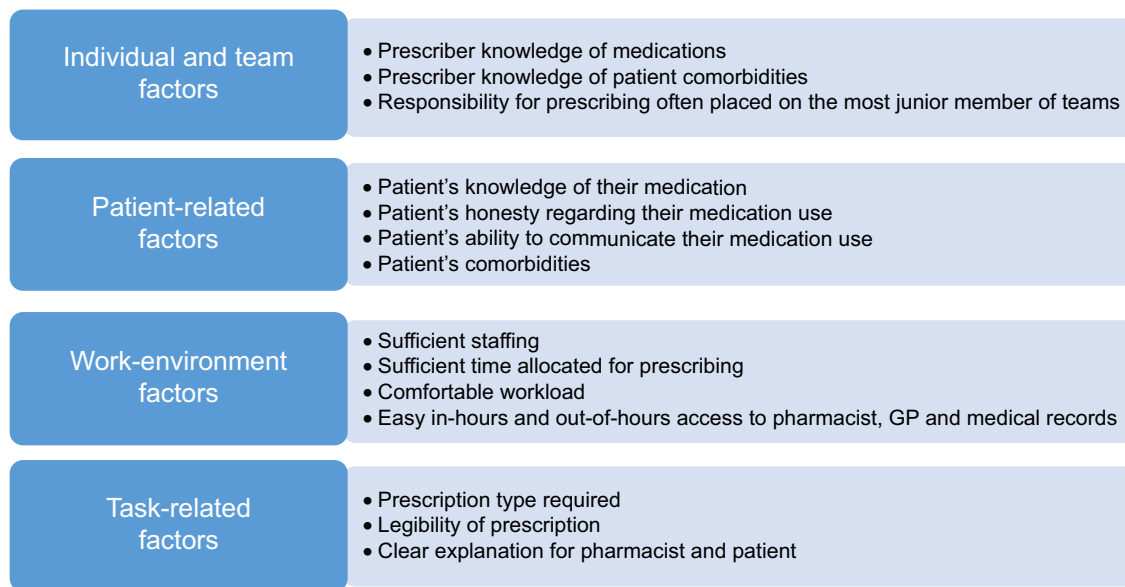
Individual and team factors

• Prescriber knowledge of medications
• Prescriber knowledge of patient comorbidities
• Responsibility for prescribing often placed on the most junior member of teams

Patient-related factors

• Patient's knowledge of their medication
• Patient's honesty regarding their medication use
• Patient's ability to communicate their medication use
• Patient's comorbidities

Work-environment factors

• Sufficient staffing
• Sufficient time allocated for prescribing
• Comfortable workload
• Easy in-hours and out-of-hours access to pharmacist, GP and medical records

Task-related factors

• Prescription type required
• Legibility of prescription
• Clear explanation for pharmacist and patient